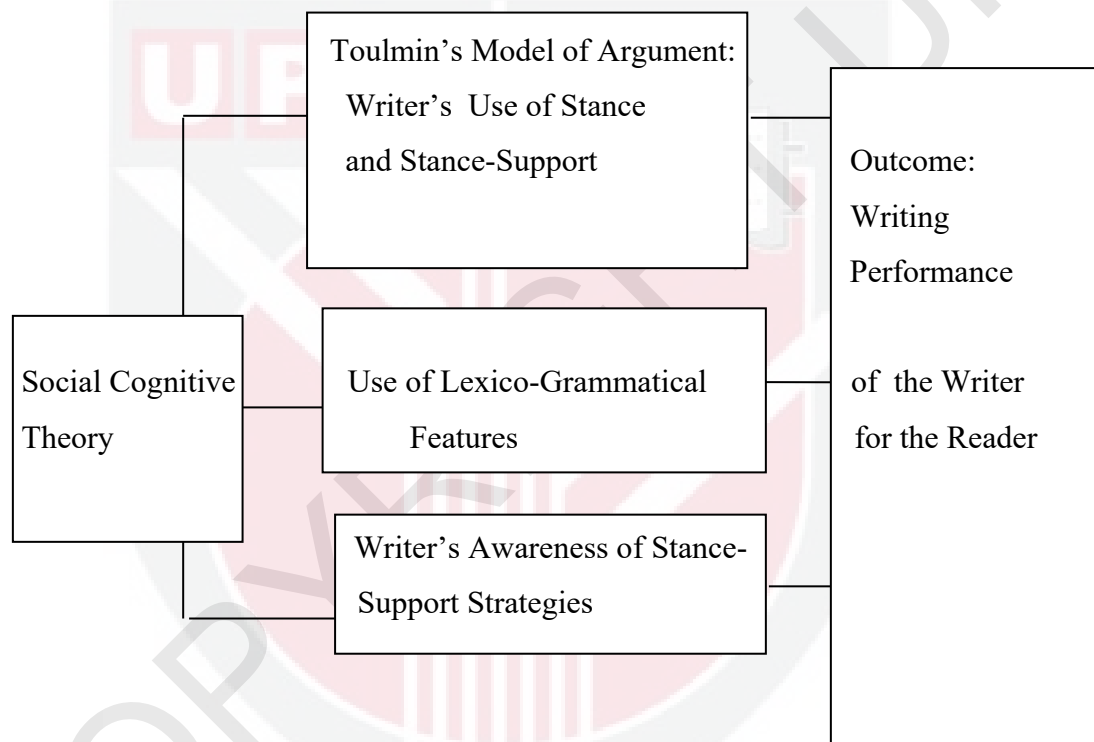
Toulmin's Model of Argument: Writer's Use of Stance and Stance-Support

Outcome: Writing Performance

Social Cognitive Theory

Use of Lexico-Grammatical Features

of the Writer for the Reader

Writer's Awareness of Stance-Support Strategies